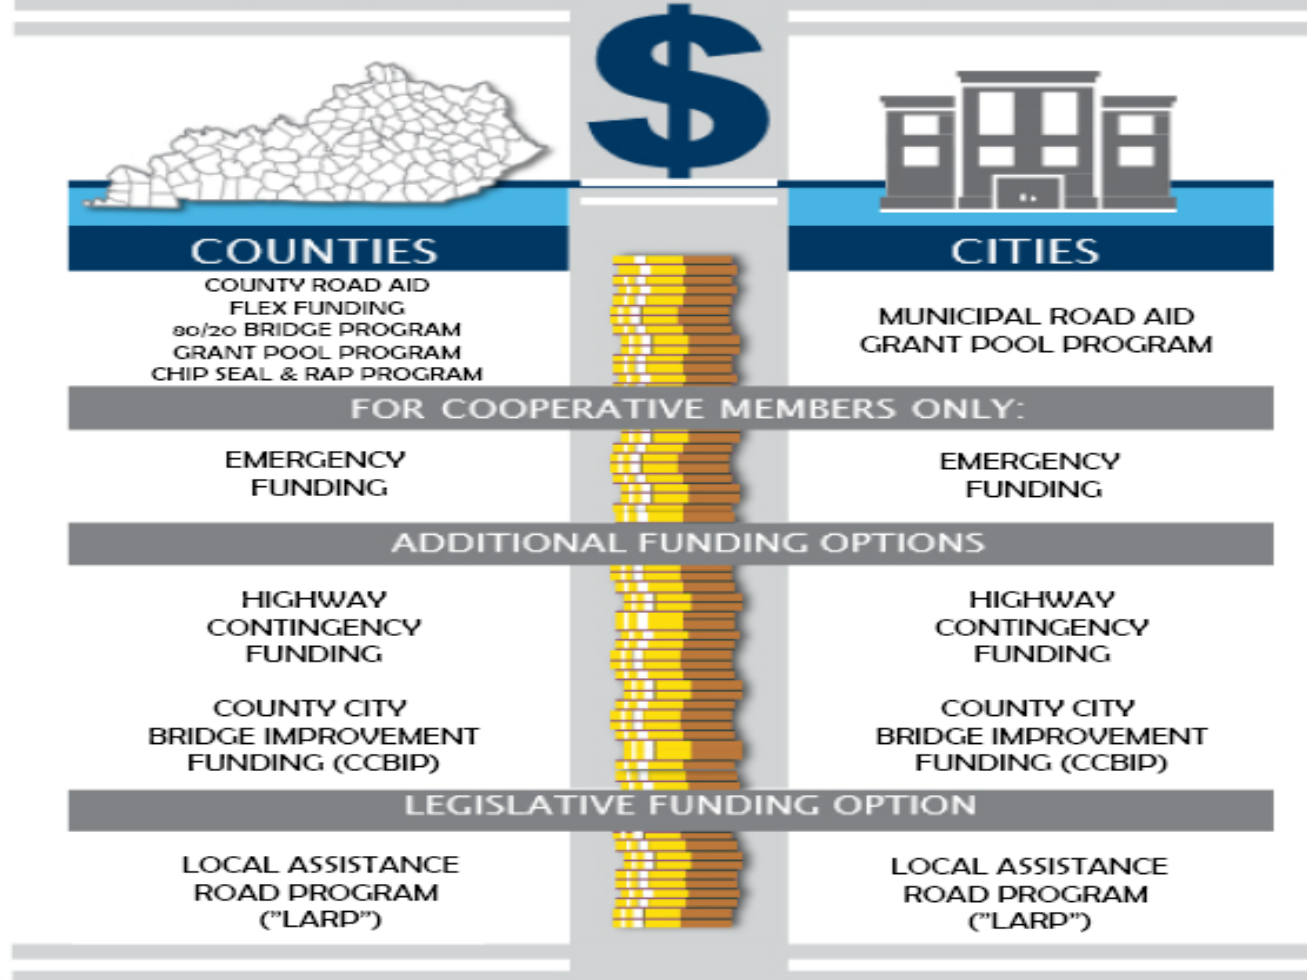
$

COUNTIES

COUNTY ROAD AID
FLEX FUNDING
80/20 BRIDGE PROGRAM
GRANT POOL PROGRAM
CHIP SEAL & RAP PROGRAM

CITIES

MUNICIPAL ROAD AID
GRANT POOL PROGRAM

FOR COOPERATIVE MEMBERS ONLY:

EMERGENCY FUNDING

EMERGENCY FUNDING

ADDITIONAL FUNDING OPTIONS

HIGHWAY CONTINGENCY FUNDING

COUNTY CITY BRIDGE IMPROVEMENT FUNDING (CCBIP)

HIGHWAY CONTINGENCY FUNDING

COUNTY CITY BRIDGE IMPROVEMENT FUNDING (CCBIP)

LEGISLATIVE FUNDING OPTION

LOCAL ASSISTANCE ROAD PROGRAM ("LARP")

LOCAL ASSISTANCE ROAD PROGRAM ("LARP")